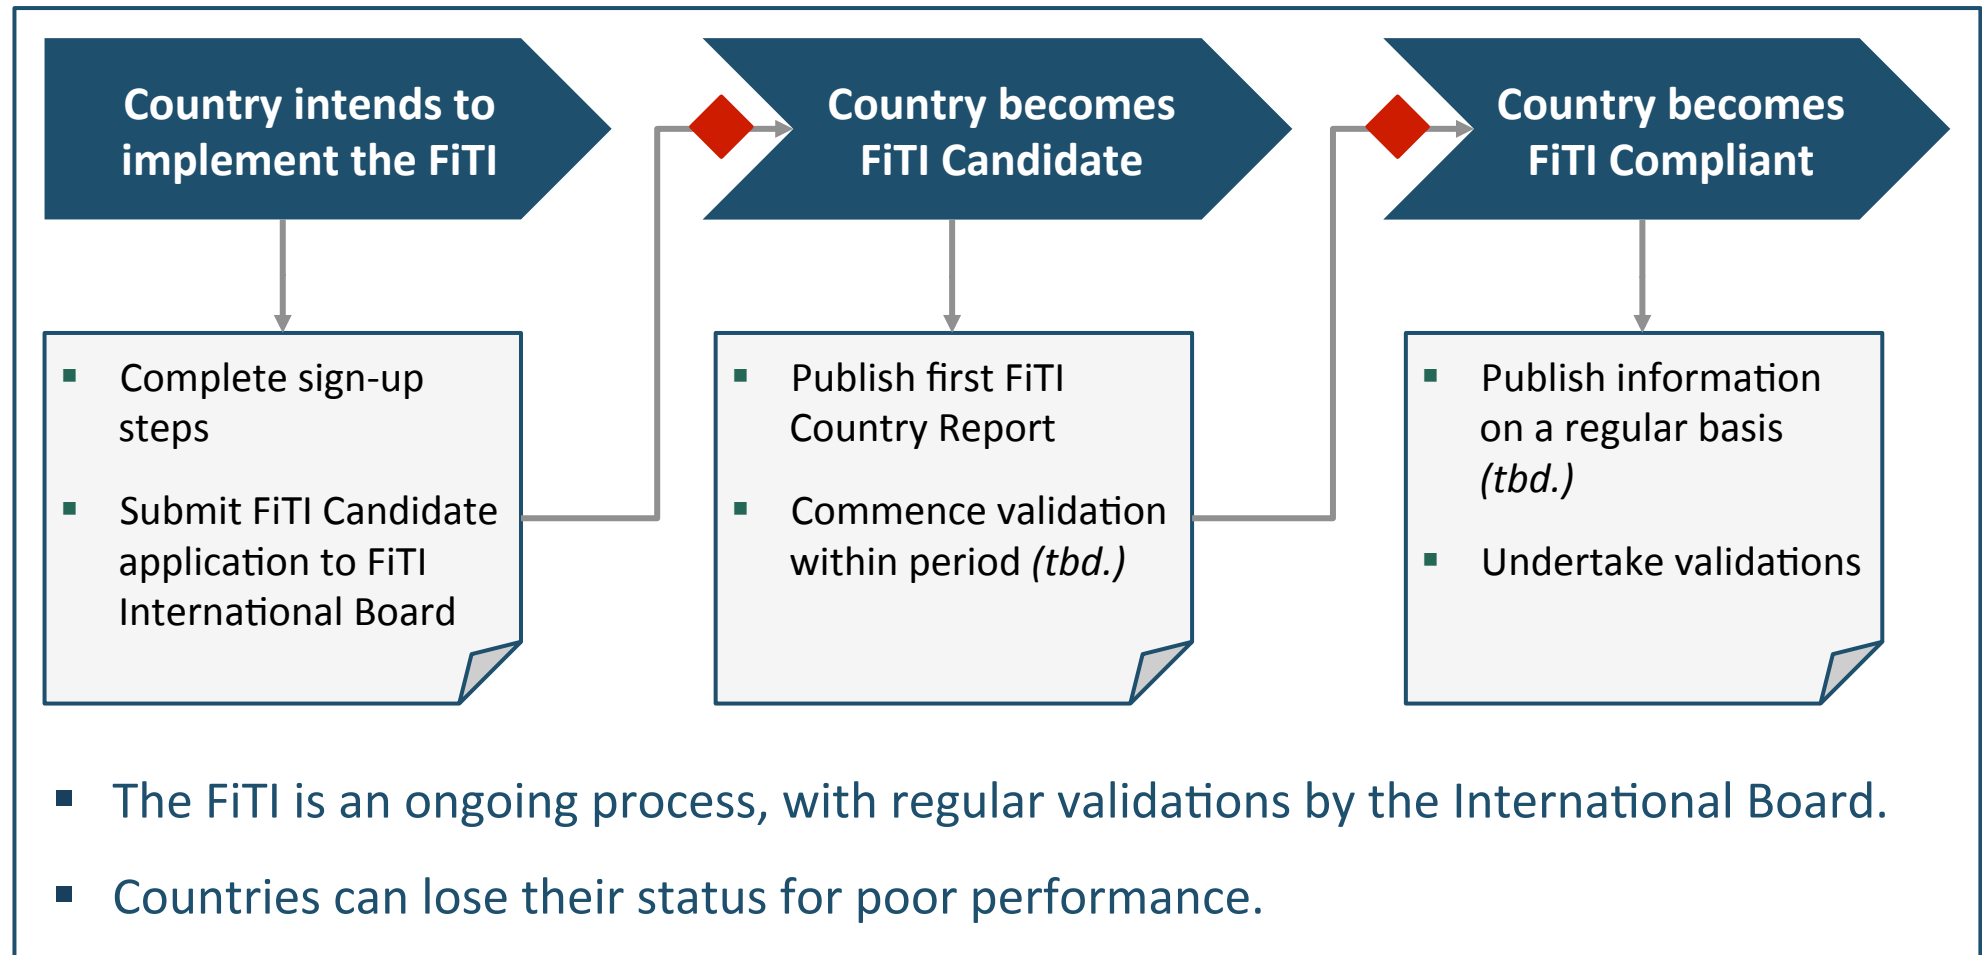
Country intends to implement the FiTI

Country becomes FiTI Candidate

Country becomes FiTI Compliant

▪ Complete sign-up steps

▪ Submit FiTI Candidate application to FiTI International Board

▪ Publish first FiTI Country Report

▪ Commence validation within period *(tbd.)*

▪ Publish information on a regular basis *(tbd.)*

▪ Undertake validations

▪ The FiTI is an ongoing process, with regular validations by the International Board.

▪ Countries can lose their status for poor performance.